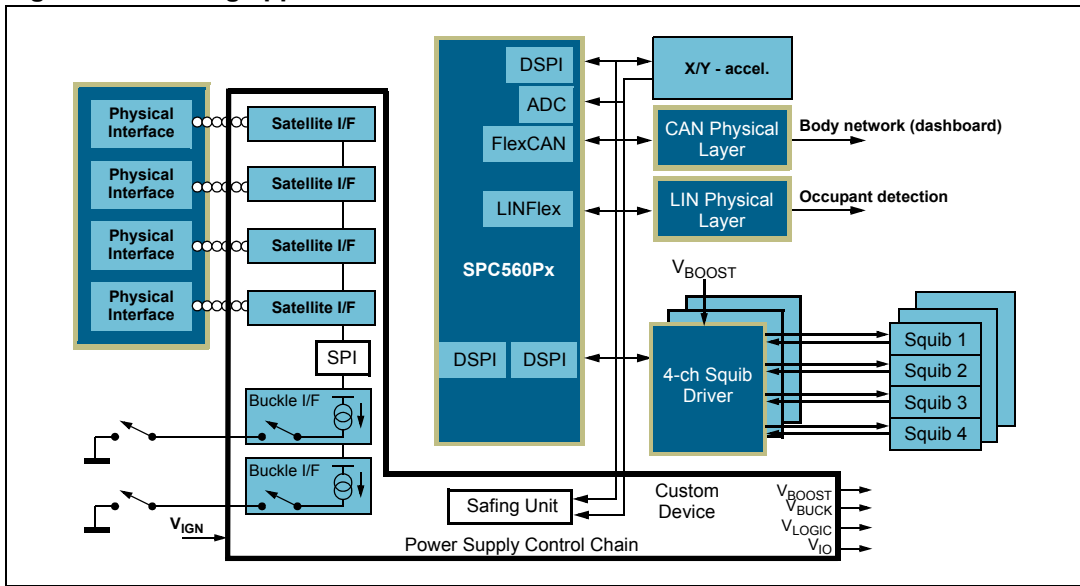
Physical Interface

Physical Interface

Physical Interface

Physical Interface

Satellite I/F

Satellite I/F

Satellite I/F

Satellite I/F

SPI

Buckle I/F

Buckle I/F

$V_{IGN}$

DSPI

ADC

FlexCAN

LINFlex

SPC560Px

DSPI

DSPI

X/Y - accel.

CAN Physical Layer

Body network (dashboard)

LIN Physical Layer

Occupant detection

$V_{BOOST}$

4-ch Squib Driver

Squib 1

Squib 2

Squib 3

Squib 4

Safing Unit

Custom Device

$V_{BOOST}$

$V_{BUCK}$

$V_{LOGIC}$

$V_{IO}$

Power Supply Control Chain